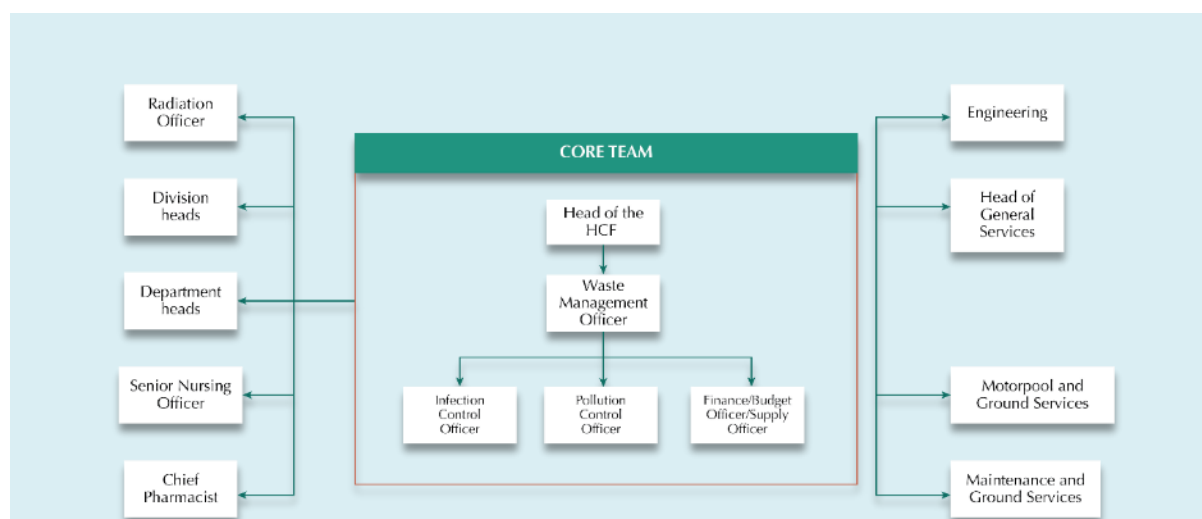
Radiation Officer

Division heads

Department heads

Senior Nursing Officer

Chief Pharmacist

CORE TEAM

Head of the HCF

Waste Management Officer

Infection Control Officer

Pollution Control Officer

Finance/Budget Officer/Supply Officer

Engineering

Head of General Services

Motorpool and Ground Services

Maintenance and Ground Services